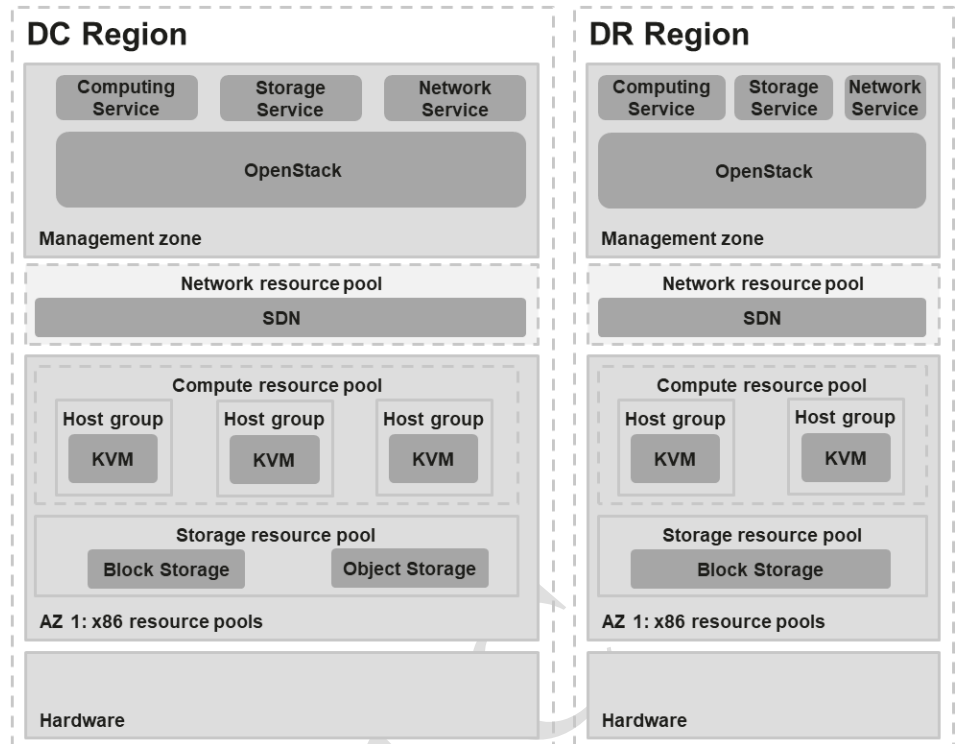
DC Region

Computing Service

Storage Service

Network Service

OpenStack

Management zone

Network resource pool

SDN

Compute resource pool

Host group

KVM

Host group

KVM

Host group

KVM

Storage resource pool

Block Storage

Object Storage

AZ 1: x86 resource pools

Hardware

DR Region

Computing Service

Storage Service

Network Service

OpenStack

Management zone

Network resource pool

SDN

Compute resource pool

Host group

KVM

Host group

KVM

Storage resource pool

Block Storage

AZ 1: x86 resource pools

Hardware